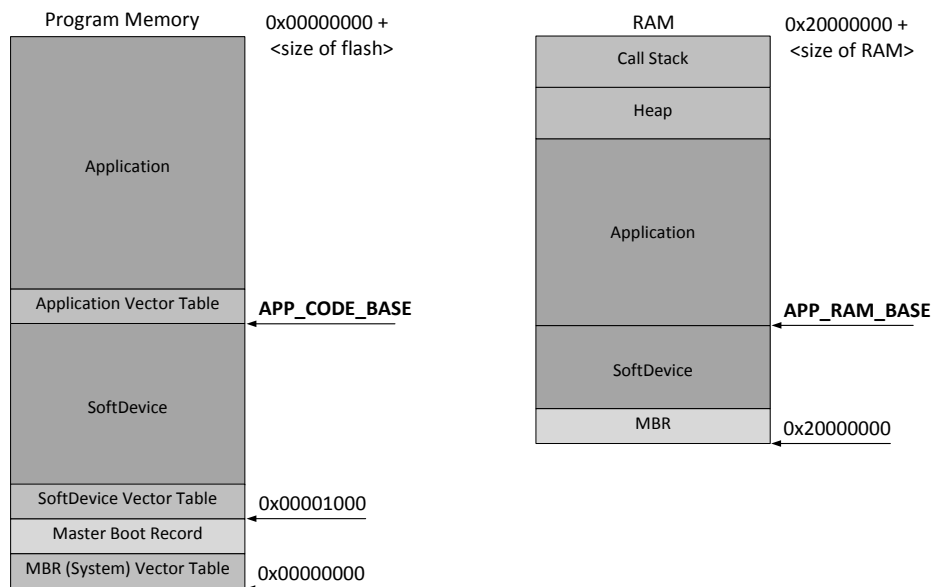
Program Memory

0x00000000 + <size of flash>

Application

Application Vector Table

APP_CODE_BASE

SoftDevice

SoftDevice Vector Table

0x00001000

Master Boot Record

MBR (System) Vector Table

0x00000000

RAM

0x20000000 + <size of RAM>

Call Stack

Heap

Application

APP_RAM_BASE

SoftDevice

MBR

0x20000000